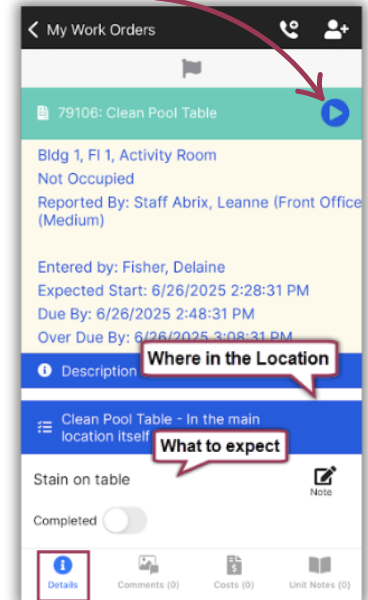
My Work Orders

79106: Clean Pool Table

Bldg 1, Fl 1, Activity Room
Not Occupied
Reported By: Staff Abrix, Leanne (Front Office (Medium)

Entered by: Fisher, Delaine
Expected Start: 6/26/2025 2:28:31 PM
Due By: 6/26/2025 2:48:31 PM
Over Due By: 6/26/2025 3:08:31 PM

Description

Where in the Location

Clean Pool Table - In the main location itself

What to expect

Stain on table

Note

Completed

Details
Comments (0)
Costs (0)
Unit Notes (0)